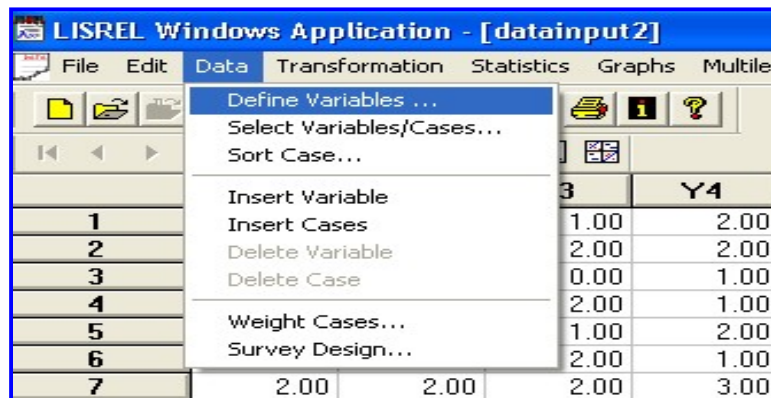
LISREL Windows Application - [datainput2]

File Edit Data Transformation Statistics Graphs Multile

Define Variables ...
Select Variables/Cases...
Sort Case...
Insert Variable
Insert Cases
Delete Variable
Delete Case
Weight Cases...
Survey Design...

| | | 3 | Y4 |
|---|---|---|---|
| 1 | | 1.00 | 2.00 |
| 2 | | 2.00 | 2.00 |
| 3 | | 0.00 | 1.00 |
| 4 | | 2.00 | 1.00 |
| 5 | | 1.00 | 2.00 |
| 6 | | 2.00 | 1.00 |
| 7 | 2.00 | 2.00 | 2.00 | 3.00 |